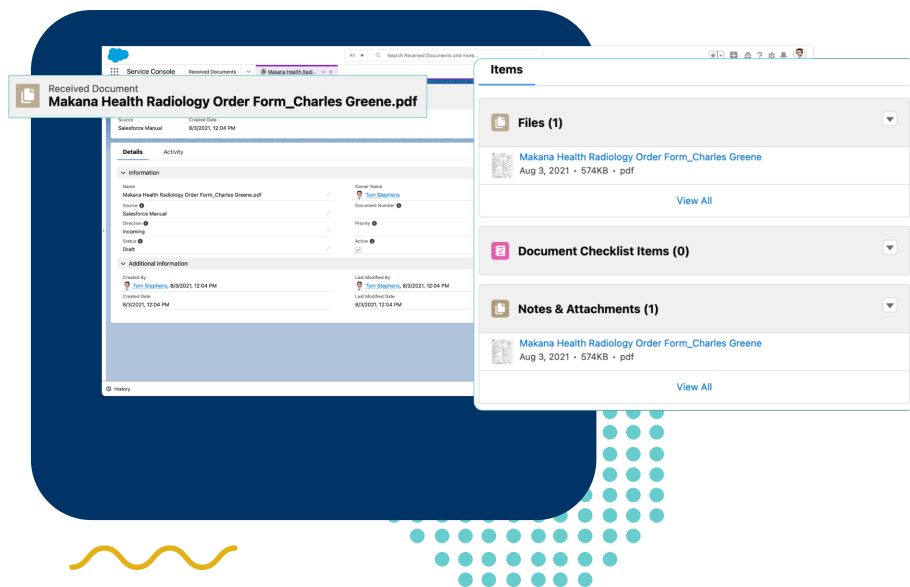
All
Search Received Documents and more...
Service Console
Received Documents
Makana Health Radio...
Received Document
Makana Health Radiology Order Form_Charles Greene.pdf
Source
Salesforce Manual
Created Date
8/3/2021, 12:04 PM
Details
Activity
Information
Name
Makana Health Radiology Order Form_Charles Greene.pdf
Owner Name
Tom Stephens
Source
Salesforce Manual
Document Number
Direction
Incoming
Priority
Status
Draft
Active
Additional Information
Created By
Tom Stephens, 8/3/2021, 12:04 PM
Last Modified By
Tom Stephens, 8/3/2021, 12:04 PM
Created Date
8/3/2021, 12:04 PM
Last Modified Date
8/3/2021, 12:04 PM
History
Items
Files (1)
Makana Health Radiology Order Form_Charles Greene
Aug 3, 2021 • 574KB • pdf
View All
Document Checklist Items (0)
Notes & Attachments (1)
Makana Health Radiology Order Form_Charles Greene
Aug 3, 2021 • 574KB • pdf
View All